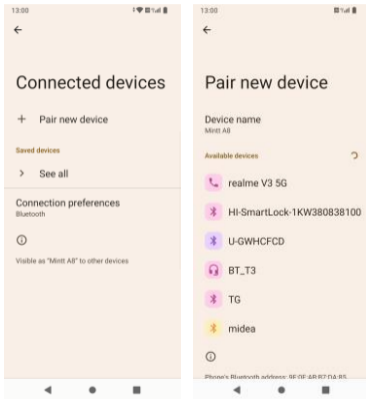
13:00

Connected devices

+ Pair new device

Saved devices

> See all

Connection preferences
Bluetooth

Visible as "Mintt A8" to other devices

13:00

Pair new device

Device name
Mintt A8

Available devices

realme V3 5G

HI-SmartLock-1KW380838100

U-GWHCFCD

BT_T3

TG

midea

Phone's Bluetooth address: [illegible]